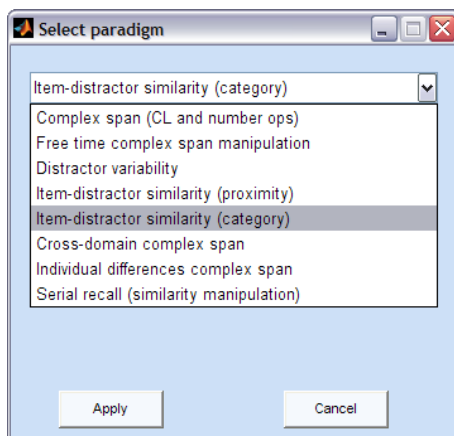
Select paradigm

Item-distractor similarity (category)

Complex span (CL and number ops)
Free time complex span manipulation
Distractor variability
Item-distractor similarity (proximity)
Item-distractor similarity (category)
Cross-domain complex span
Individual differences complex span
Serial recall (similarity manipulation)

Apply

Cancel